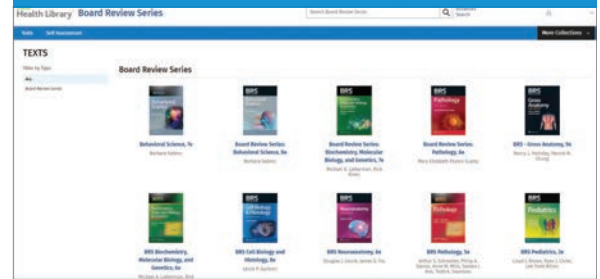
Health Library Board Review Series

Search Board Review Series

Advanced Search

Texts Self Assessment

More Collections

TEXTS

Filter by Type

ALL

Board Review Series

Board Review Series

Behavioral Science, 7e
Barbara Fadem

Board Review Series: Behavioral Science, 8e
Barbara Fadem

Board Review Series: Biochemistry, Molecular Biology, and Genetics, 7e
Michael A. Lieberman, Rick Ricer

Board Review Series: Pathology, 6e
Mary Elizabeth Peyton Gupta

BRS - Gross Anatomy, 9e
Nancy L. Halliday, Kyung W. Chung

BRS Biochemistry, Molecular Biology, and Genetics, 6e
Michael A. Lieberman, Rick

BRS Cell Biology and Histology, 8e
Leslie P. Gartner

BRS Neuroanatomy, 6e
Douglas J. Gould, James D. Fix

BRS Pathology, 5e
Arthur S. Schneider, Philip A. Szanto, Anne M. Mills, Sandra I. Kim, Tedros Tewoldes

BRS Pediatrics, 2e
Lloyd J. Brown, Ryan J. Coller, Lee Todd Miller